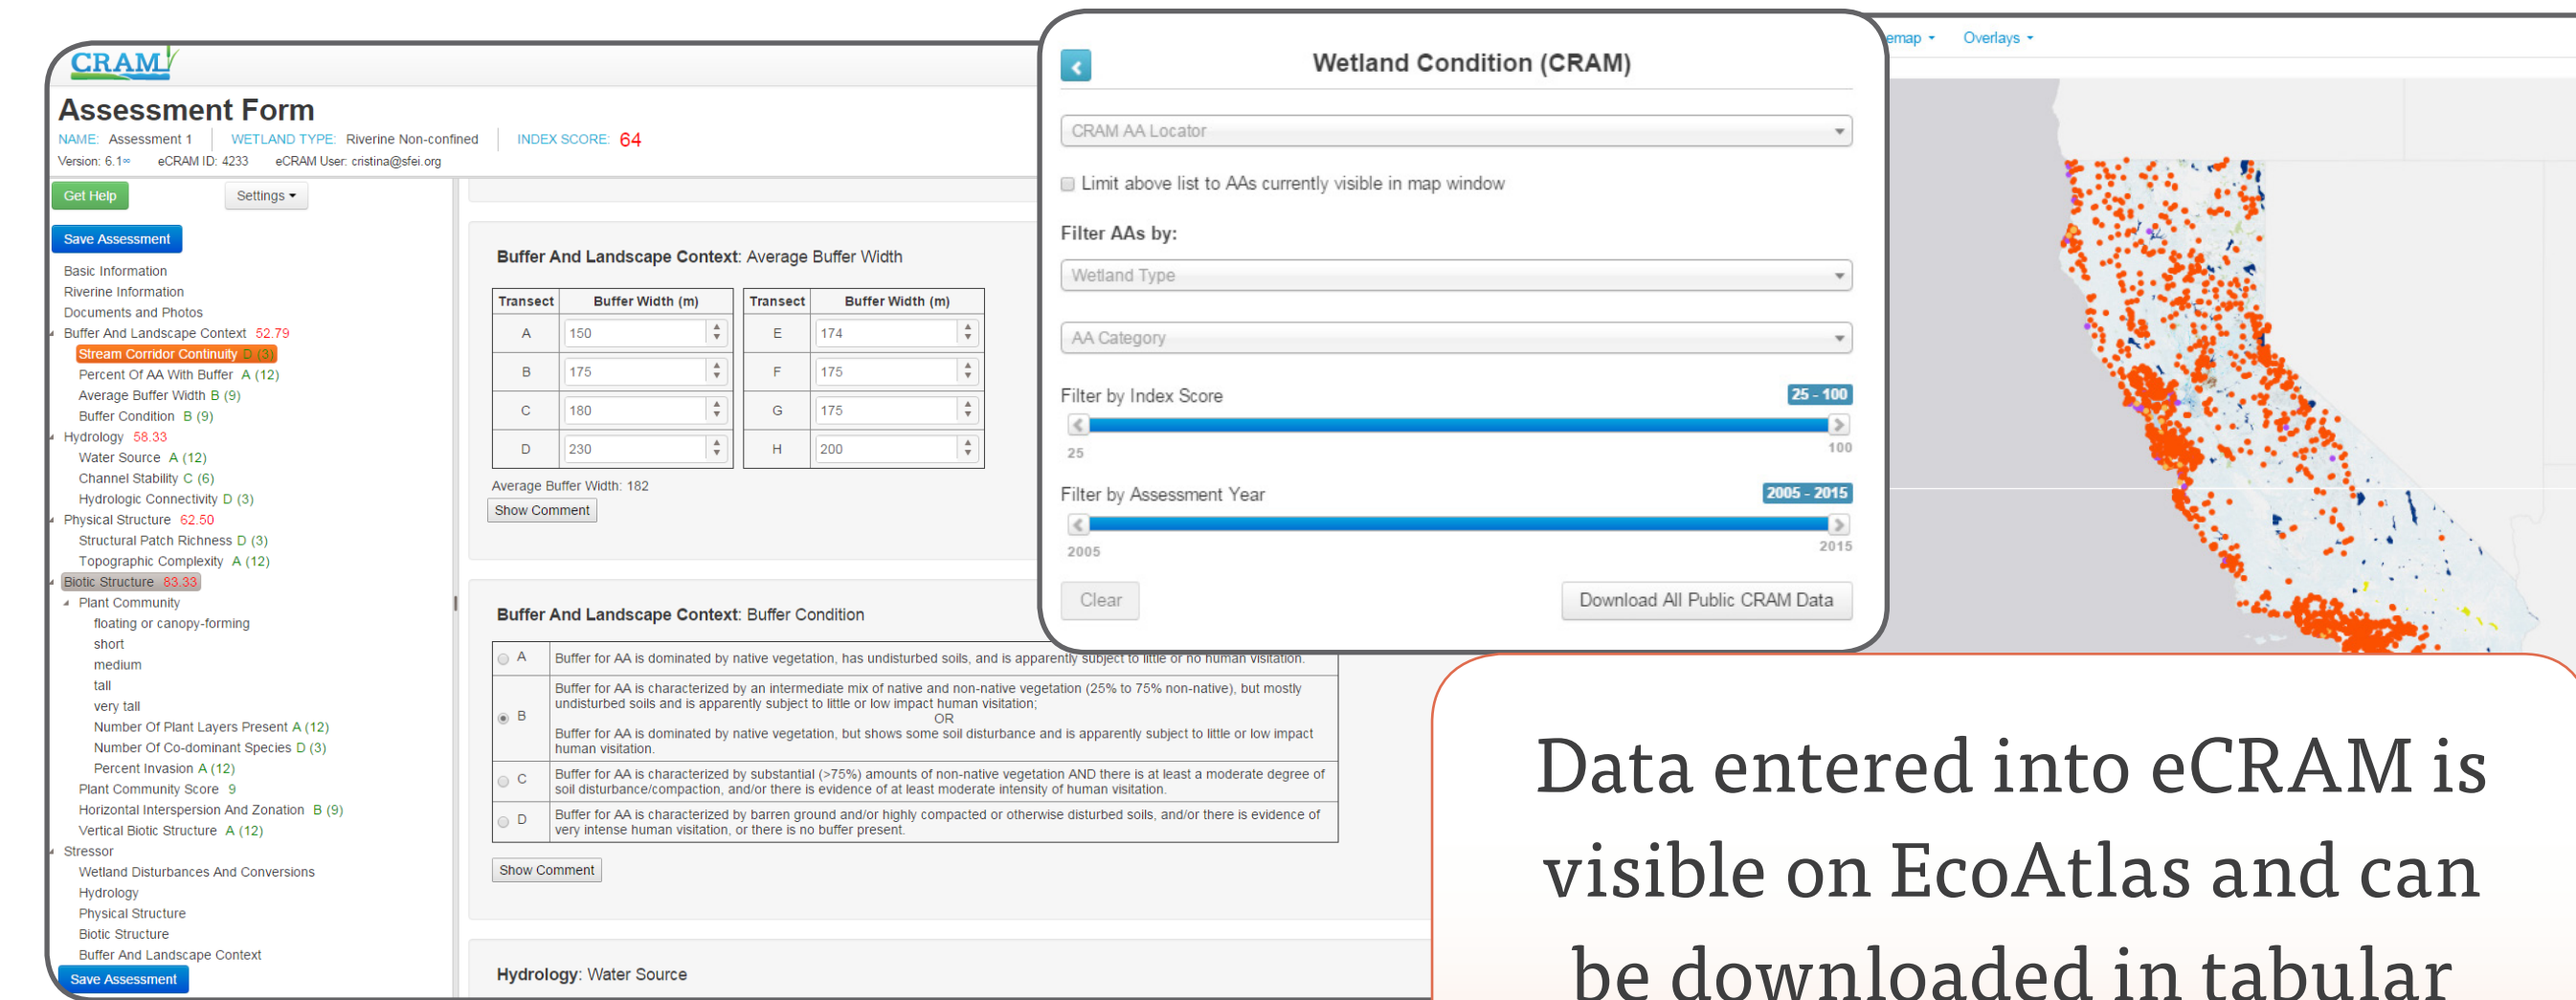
CRAM

Assessment Form

NAME: Assessment 1 | WETLAND TYPE: Riverine Non-confined | INDEX SCORE: 64

Version: 6.1 eCRAM ID: 4233 eCRAM User: cristina@sfei.org

Get Help

Settings

Save Assessment

Basic Information
Riverine Information
Documents and Photos
Buffer And Landscape Context 52.79
Stream Corridor Continuity D (3)
Percent Of AA With Buffer A (12)
Average Buffer Width B (9)
Buffer Condition B (9)
Hydrology 58.33
Water Source A (12)
Channel Stability C (6)
Hydrologic Connectivity D (3)
Physical Structure 62.50
Structural Patch Richness D (3)
Topographic Complexity A (12)
Biotic Structure 83.33
Plant Community
floating or canopy-forming
short
medium
tall
very tall
Number Of Plant Layers Present A (12)
Number Of Co-dominant Species D (3)
Percent Invasion A (12)
Plant Community Score 9
Horizontal Interspersion And Zonation B (9)
Vertical Biotic Structure A (12)
Stressor
Wetland Disturbances And Conversions
Hydrology
Physical Structure
Biotic Structure
Buffer And Landscape Context

Save Assessment

Buffer And Landscape Context: Average Buffer Width

| Transect | Buffer Width (m) |
|---|---|
| A | 150 |
| B | 175 |
| C | 180 |
| D | 230 |

| Transect | Buffer Width (m) |
|---|---|
| E | 174 |
| F | 175 |
| G | 175 |
| H | 200 |

Average Buffer Width: 182

Show Comment

Buffer And Landscape Context: Buffer Condition

| A | Buffer for AA is dominated by native vegetation, has undisturbed soils, and is apparently subject to little or no human visitation. |
|---|---|
| B | Buffer for AA is characterized by an intermediate mix of native and non-native vegetation (25% to 75% non-native), but mostly undisturbed soils and is apparently subject to little or low impact human visitation; OR Buffer for AA is dominated by native vegetation, but shows some soil disturbance and is apparently subject to little or low impact human visitation. |
| C | Buffer for AA is characterized by substantial (>75%) amounts of non-native vegetation AND there is at least a moderate degree of soil disturbance/compaction, and/or there is evidence of at least moderate intensity of human visitation. |
| D | Buffer for AA is characterized by barren ground and/or highly compacted or otherwise disturbed soils, and/or there is evidence of very intense human visitation, or there is no buffer present. |

Show Comment

Hydrology: Water Source

Wetland Condition (CRAM)

CRAM AA Locator

Limit above list to AAs currently visible in map window

Filter AAs by:

Wetland Type

AA Category

Filter by Index Score 25 - 100

25 100

Filter by Assessment Year 2005 - 2015

2005 2015

Clear

Download All Public CRAM Data

emap Overlays

Data entered into eCRAM is visible on EcoAtlas and can be downloaded in tabular